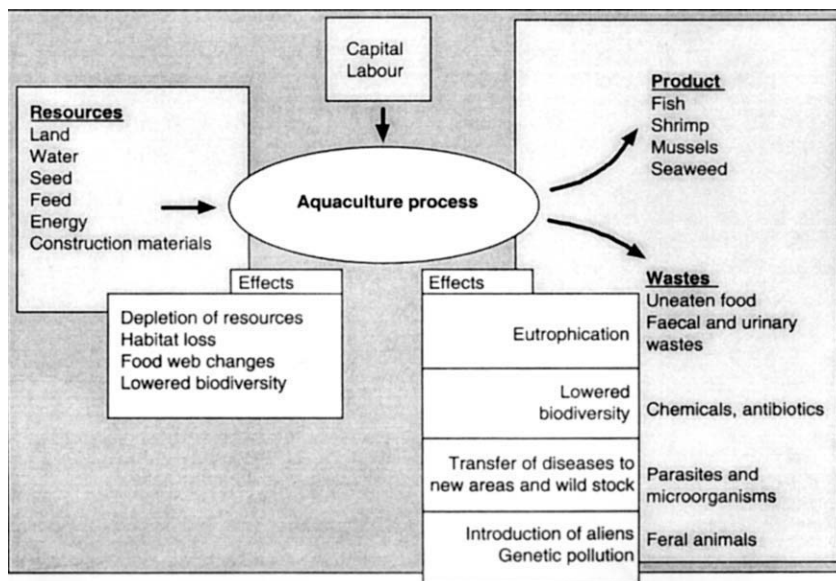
Capital
Labour

Resources
Land
Water
Seed
Feed
Energy
Construction materials

Aquaculture process

Product
Fish
Shrimp
Mussels
Seaweed

Effects
Depletion of resources
Habitat loss
Food web changes
Lowered biodiversity

Effects

| Effects | Wastes |
|---|---|
| Eutrophication | Uneaten food Faecal and urinary wastes |
| Lowered biodiversity | Chemicals, antibiotics |
| Transfer of diseases to new areas and wild stock | Parasites and microorganisms |
| Introduction of aliens Genetic pollution | Feral animals |